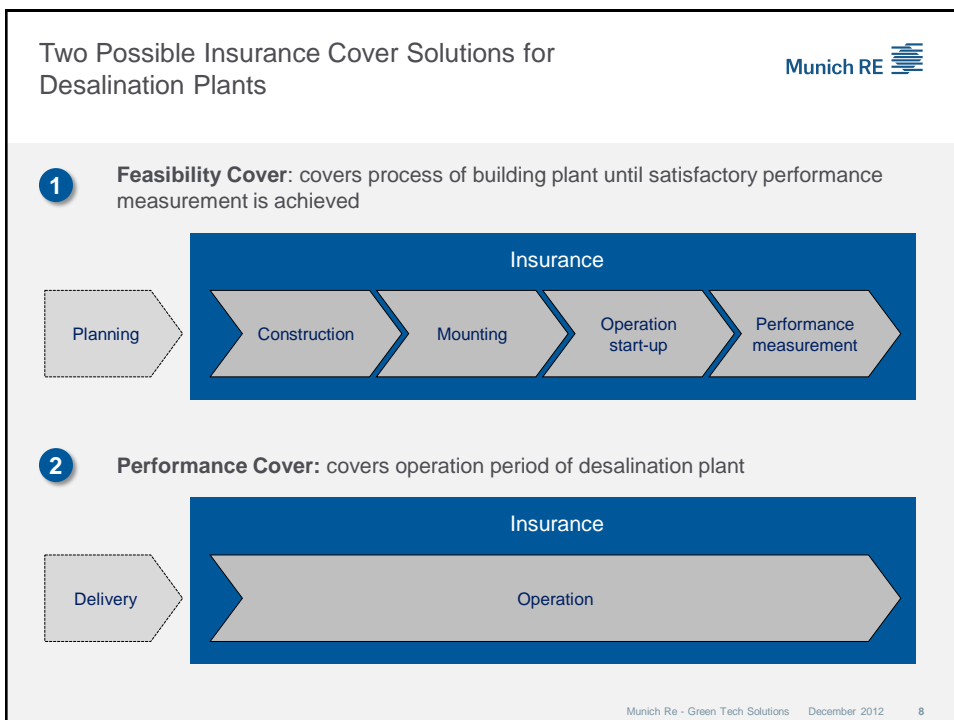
Two Possible Insurance Cover Solutions for Desalination Plants

Munich RE

1 **Feasibility Cover**: covers process of building plant until satisfactory performance measurement is achieved

Insurance

Planning

Construction

Mounting

Operation start-up

Performance measurement

2 **Performance Cover:** covers operation period of desalination plant

Insurance

Delivery

Operation

Munich Re - Green Tech Solutions December 2012 8